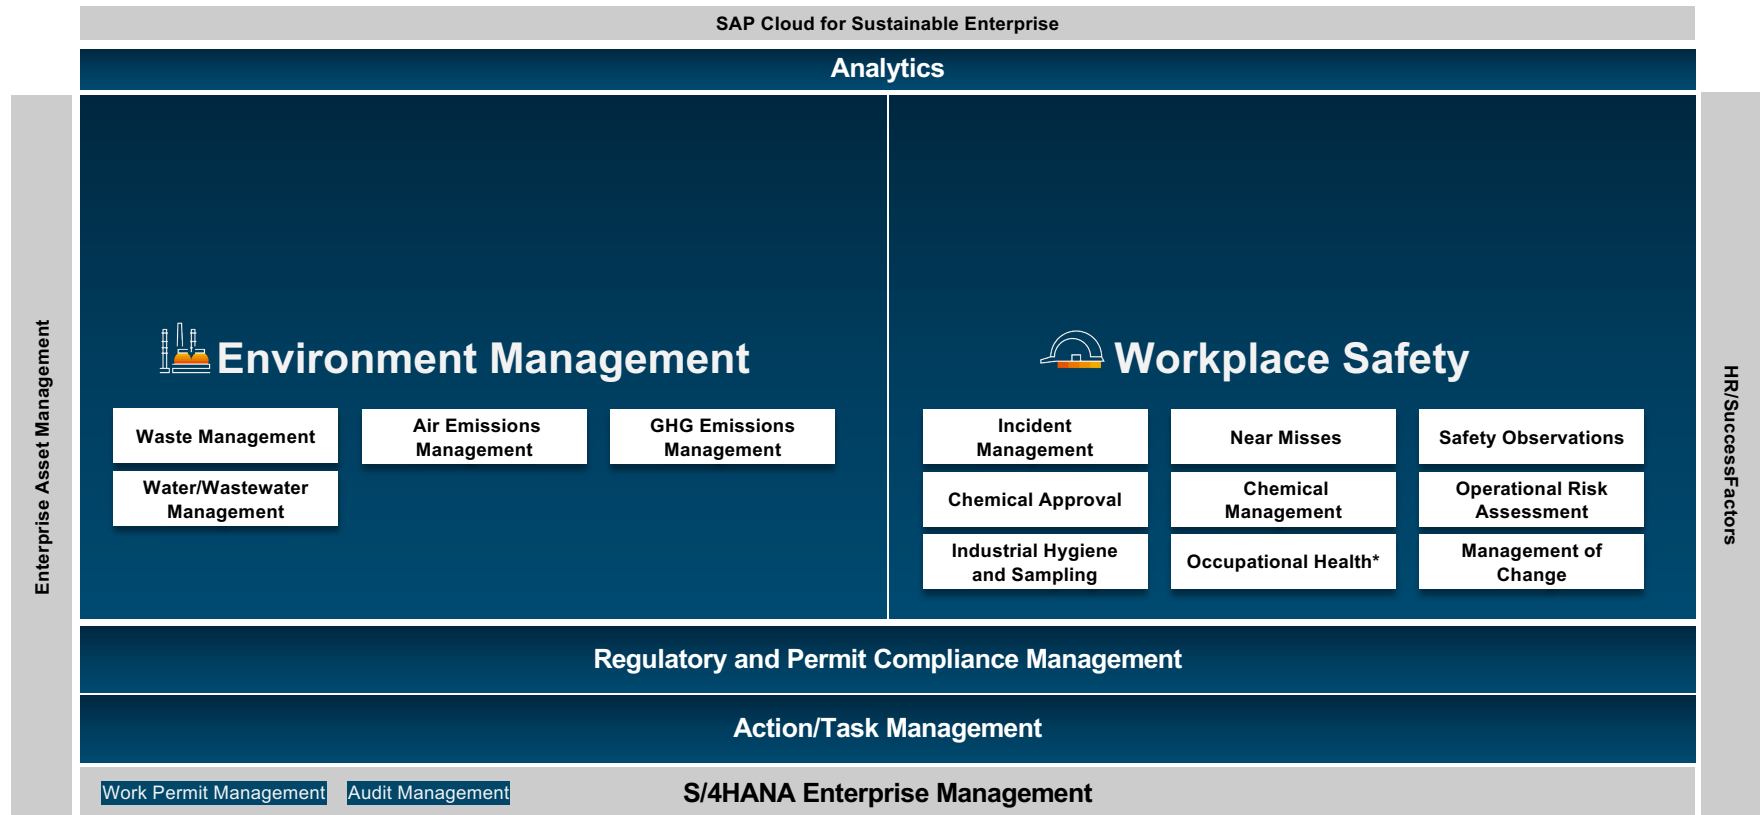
SAP Cloud for Sustainable Enterprise

Analytics

Enterprise Asset Management

Environment Management

Waste Management

Air Emissions Management

GHG Emissions Management

Water/Wastewater Management

Workplace Safety

Incident Management

Near Misses

Safety Observations

Chemical Approval

Chemical Management

Operational Risk Assessment

Industrial Hygiene and Sampling

Occupational Health*

Management of Change

HR/SuccessFactors

Regulatory and Permit Compliance Management

Action/Task Management

Work Permit Management

Audit Management

S/4HANA Enterprise Management